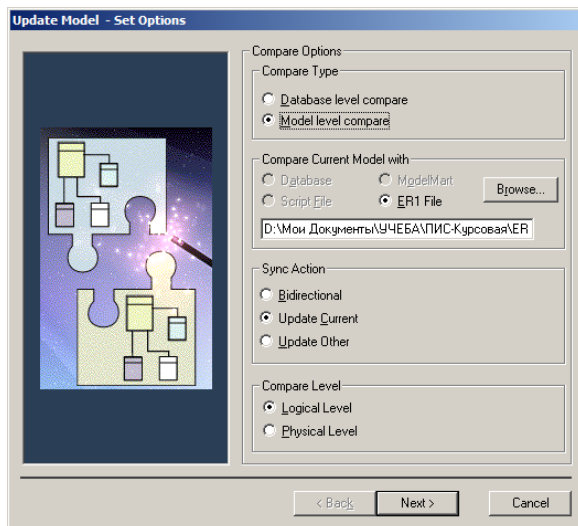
Update Model - Set Options

Compare Options

Compare Type

Database level compare

Model level compare

Compare Current Model with

Database

ModelMart

Browse...

Script File

ER1 File

D:\Мои Документы\УЧЕБА\ПИС-Курсовая\ER

Sync Action

Bidirectional

Update Current

Update Other

Compare Level

Logical Level

Physical Level

< Back

Next >

Cancel